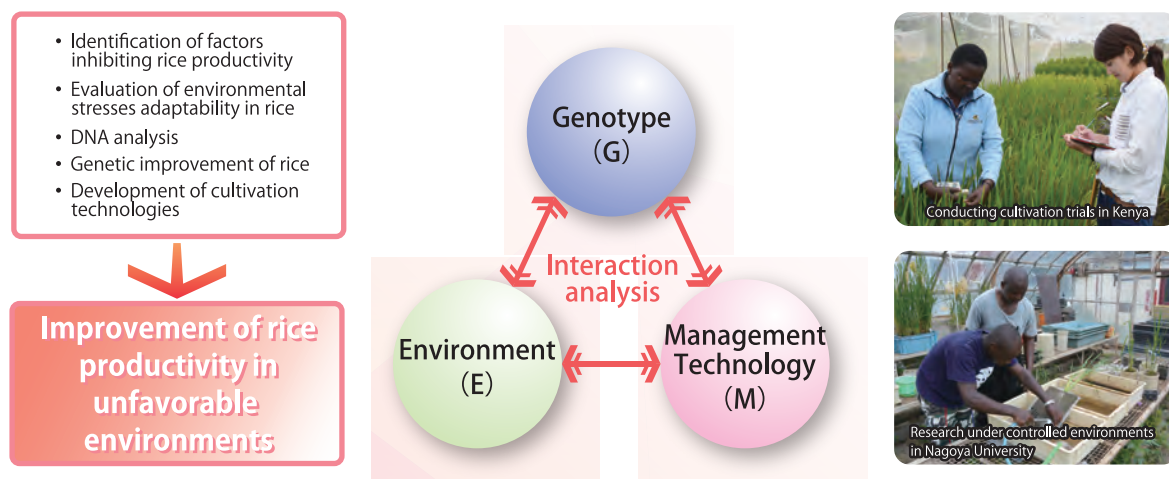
• Identification of factors inhibiting rice productivity
• Evaluation of environmental stresses adaptability in rice
• DNA analysis
• Genetic improvement of rice
• Development of cultivation technologies

Improvement of rice productivity in unfavorable environments

Genotype
(G)

Interaction analysis

Environment
(E)

Management Technology
(M)

Conducting cultivation trials in Kenya

Research under controlled environments in Nagoya University